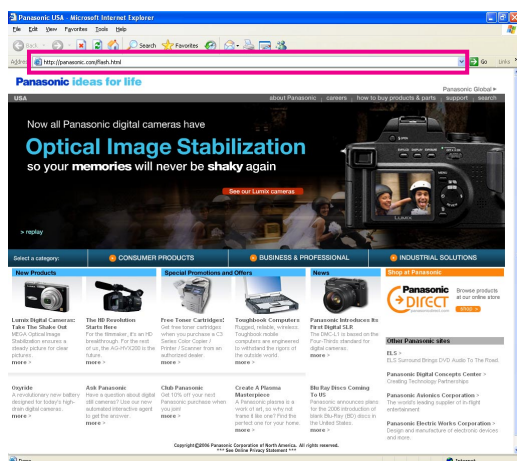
Panasonic USA - Microsoft Internet Explorer

File Edit View Favorites Tools Help

Back Search Favorites

Address http://panasonic.com/flash.html Go Links

Panasonic ideas for life

Panasonic Global ▸

USA

about Panasonic | careers | how to buy products & parts | support | search

Now all Panasonic digital cameras have

Optical Image Stabilization

so your memories will never be shaky again

See our Lumix cameras

> replay

Select a category:

CONSUMER PRODUCTS

BUSINESS & PROFESSIONAL

INDUSTRIAL SOLUTIONS

New Products

Lumix Digital Cameras: Take The Shake Out
MEGA OpticalImage Stabilization ensures a steady picture for clear pictures.
more >

The HD Revolution Starts Here
For the filmmaker, it's an HD breakthrough. For the rest of us, the AG-HVX200 is the future.
more >

Special Promotions and Offers

Free Toner Cartridges!
Get free toner cartridges when you purchase a C3 Series Color Copier / Printer / Scanner from an authorized dealer.
more >

Toughbook Computers
Rugged, reliable, wireless. Toughbook mobile computers are engineered to withstand the rigors of the outside world.
more >

News

Panasonic Introduces Its First Digital SLR
The DMC-L1 is based on the Four-Thirds standard for digital cameras.
more >

Shop at Panasonic

Panasonic DIRECT
Browse products at our online store
shop >

Other Panasonic sites

ELS >
ELS Surround Brings DVD Audio To The Road

Panasonic Digital Concepts Center >
Creating Technology Partnerships

Panasonic Avionics Corporation >
The world's leading supplier of in-flight entertainment.

Panasonic Electric Works Corporation >
Design and manufacture of electronic devices and more.

Oxyride
A revolutionary new battery designed for today's high-drain digital cameras.
more >

Ask Panasonic
Have a question about digital still cameras? Use our new automated interactive agent to get the answer.
more >

Club Panasonic
Get 10% off your next Panasonic purchase when you join!
more >

Create A Plasma Masterpiece
A Panasonic plasma is a work of art, so why not frame it like one? Find the perfect one for your home.
more >

Blu Ray Discs Coming To US
Panasonic announces plans for the 2006 introduction of Blu-Ray (BD) discs in the United States.
more >

Copyright©2006 Panasonic Corporation of North America. All rights reserved.
*** See Online Privacy Statement ***

Done

Internet